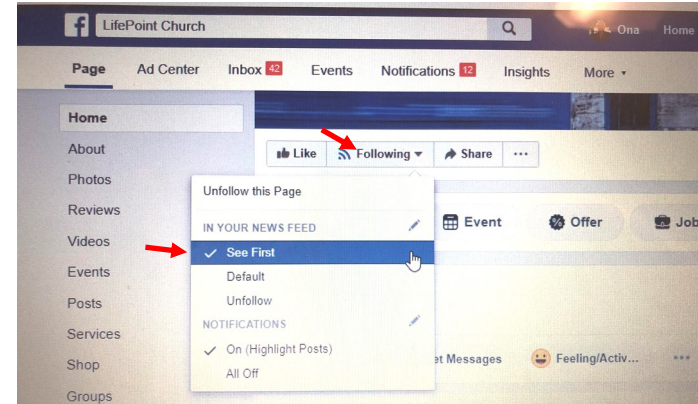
LifePoint Church

Ona

Home

Page

Ad Center

Inbox 42

Events

Notifications 12

Insights

More ▾

Home

About

Photos

Reviews

Videos

Events

Posts

Services

Shop

Groups

Like

Following ▾

Share

...

Unfollow this Page

IN YOUR NEWS FEED

See First

Default

Unfollow

NOTIFICATIONS

On (Highlight Posts)

All Off

Event

Offer

Job

et Messages

Feeling/Activ...